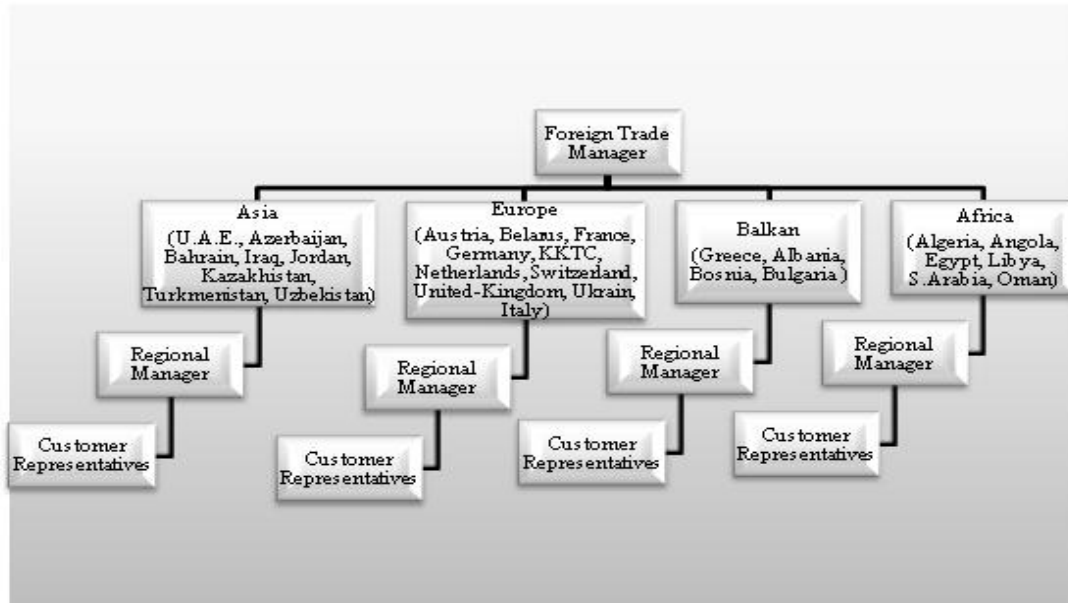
Foreign Trade Manager

Asia (U.A.E., Azerbaijan, Bahrain, Iraq, Jordan, Kazakhistan, Turkmenistan, Uzbekistan)

Regional Manager

Customer Representatives

Europe (Austria, Belarus, France, Germany, KKTC, Netherlands, Switzerland, United-Kingdom, Ukrain, Italy)

Regional Manager

Customer Representatives

Balkan (Greece, Albania, Bosnia, Bulgaria)

Regional Manager

Customer Representatives

Africa (Algeria, Angola, Egypt, Libya, S.Arabia, Oman)

Regional Manager

Customer Representatives